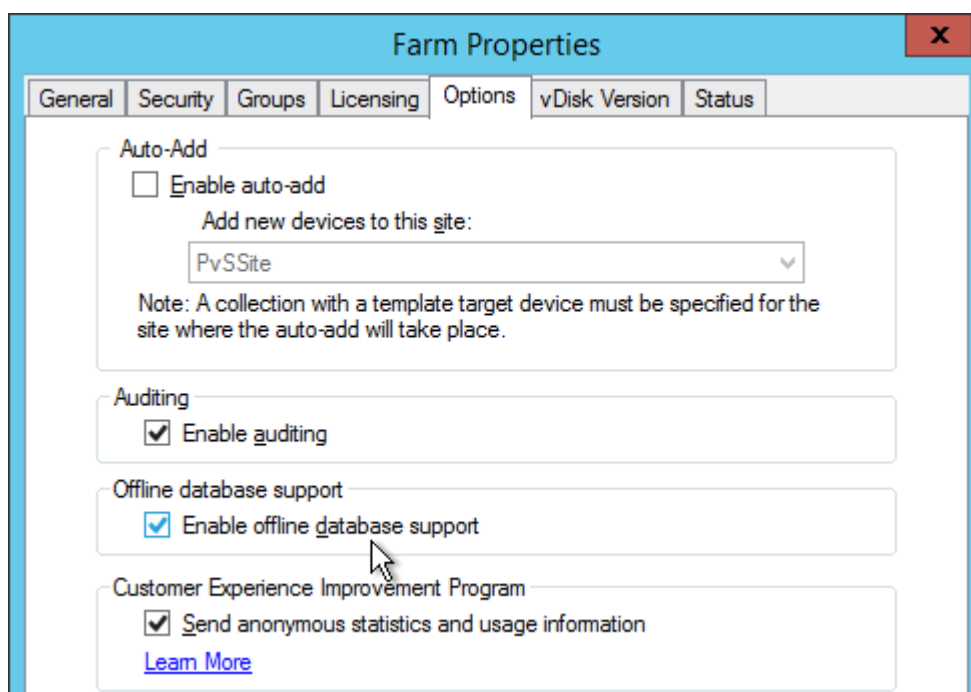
Farm Properties

x

General | Security | Groups | Licensing | Options | vDisk Version | Status

Auto-Add

Enable auto-add

Add new devices to this site:

PvSSite

Note: A collection with a template target device must be specified for the site where the auto-add will take place.

Auditing

Enable auditing

Offline database support

Enable offline database support

Customer Experience Improvement Program

Send anonymous statistics and usage information

Learn More